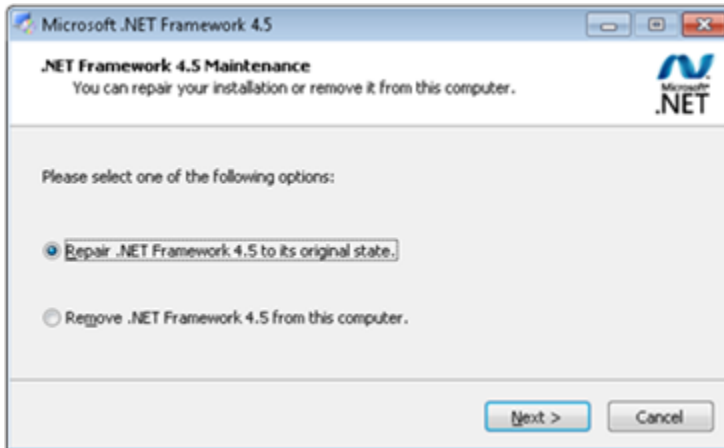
Microsoft .NET Framework 4.5

.NET Framework 4.5 Maintenance
You can repair your installation or remove it from this computer.

Microsoft
.NET

Please select one of the following options:

Repair .NET Framework 4.5 to its original state.

Remove .NET Framework 4.5 from this computer.

Next >

Cancel